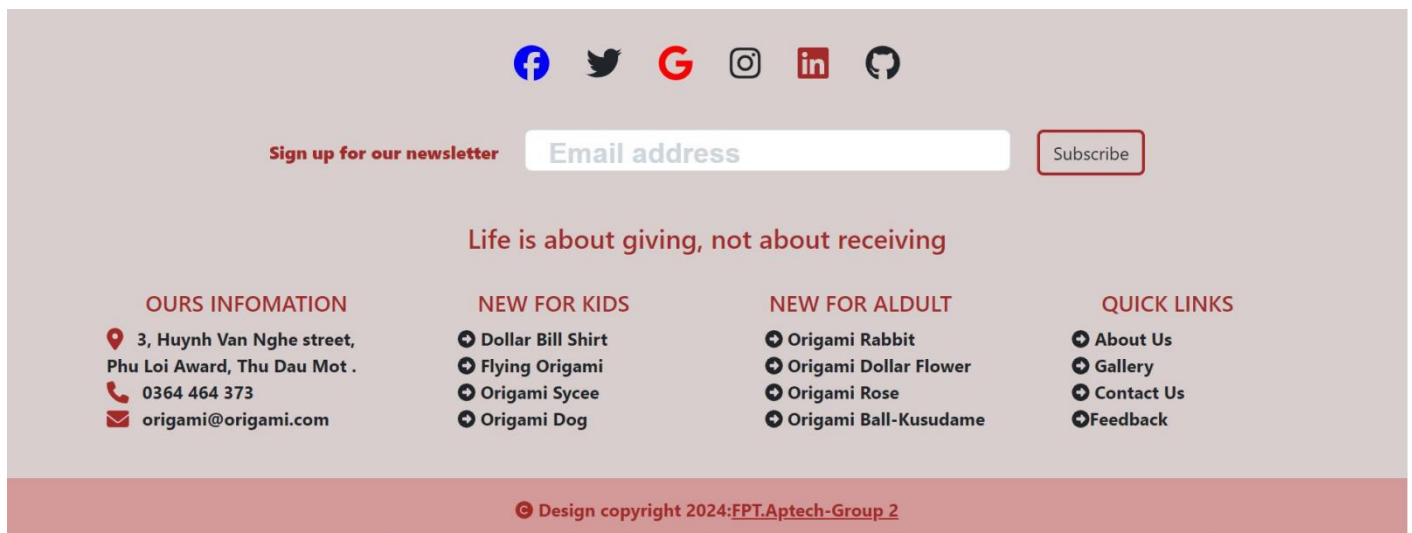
Sign up for our newsletter

Email address

Subscribe

Life is about giving, not about receiving

OURS INFOMATION

3, Huynh Van Nghe street, Phu Loi Award, Thu Dau Mot .

0364 464 373

origami@origami.com

NEW FOR KIDS

Dollar Bill Shirt

Flying Origami

Origami Sycee

Origami Dog

NEW FOR ALDULT

Origami Rabbit

Origami Dollar Flower

Origami Rose

Origami Ball-Kusudame

QUICK LINKS

About Us

Gallery

Contact Us

Feedback

© Design copyright 2024:FPT.Aptech-Group 2